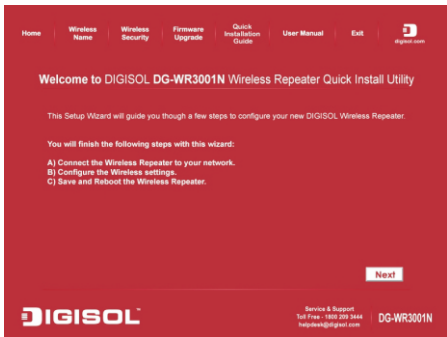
Home | Wireless Name | Wireless Security | Firmware Upgrade | Quick Installation Guide | User Manual | Exit | digisol.com

Welcome to DIGISOL DG-WR3001N Wireless Repeater Quick Install Utility

This Setup Wizard will guide you though a few steps to configure your new DIGISOL Wireless Repeater.

You will finish the following steps with this wizard:

A) Connect the Wireless Repeater to your network.
B) Configure the Wireless settings.
C) Save and Reboot the Wireless Repeater.

Next

DIGISOL

Service & Support
Toll Free - 1800 209 3444
helpdesk@digisol.com

DG-WR3001N